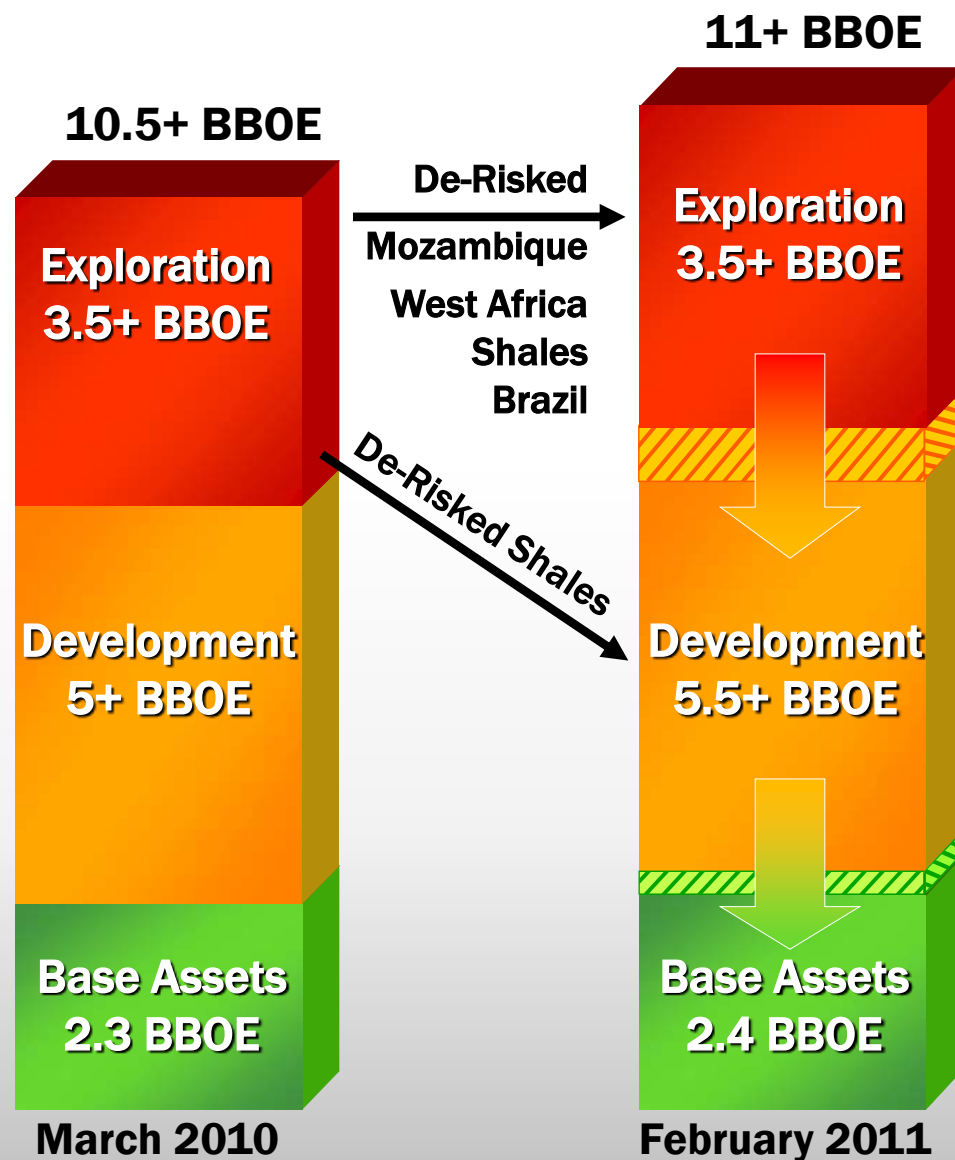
10.5+ BBOE

Exploration
3.5+ BBOE

Development
5+ BBOE

Base Assets
2.3 BBOE

March 2010

De-Risked

Mozambique
West Africa
Shales
Brazil

De-Risked Shales

11+ BBOE

Exploration
3.5+ BBOE

Development
5.5+ BBOE

Base Assets
2.4 BBOE

February 2011